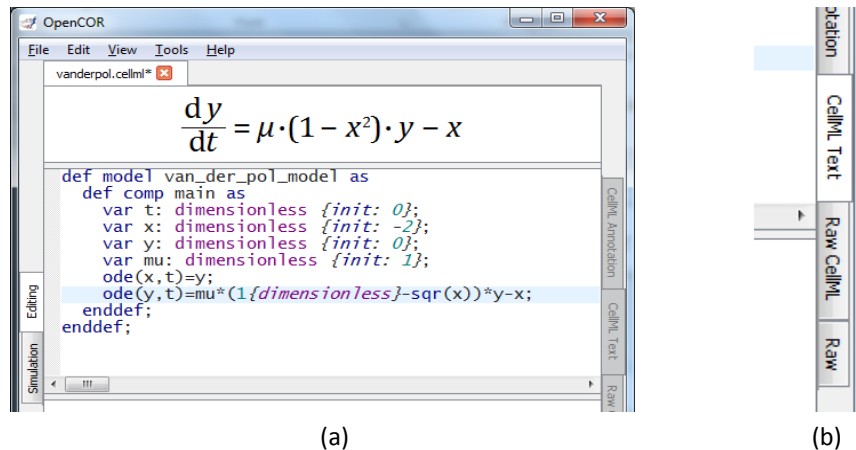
OpenCOR

File Edit View Tools Help

vanderpol.cellml*

$\frac{dy}{dt} = \mu \cdot (1 - x^2) \cdot y - x$

def model van_der_pol_model as
  def comp main as
    var t: dimensionless {init: 0};
    var x: dimensionless {init: -2};
    var y: dimensionless {init: 0};
    var mu: dimensionless {init: 1};
    ode(x,t)=y;
    ode(y,t)=mu*(1{dimensionless}-sqr(x))*y-x;
  enddef;
enddef;

Editing
Simulation
CellML Annotation
CellML Text
Raw

(a)

otation
CellML Text
Raw CellML
Raw

(b)